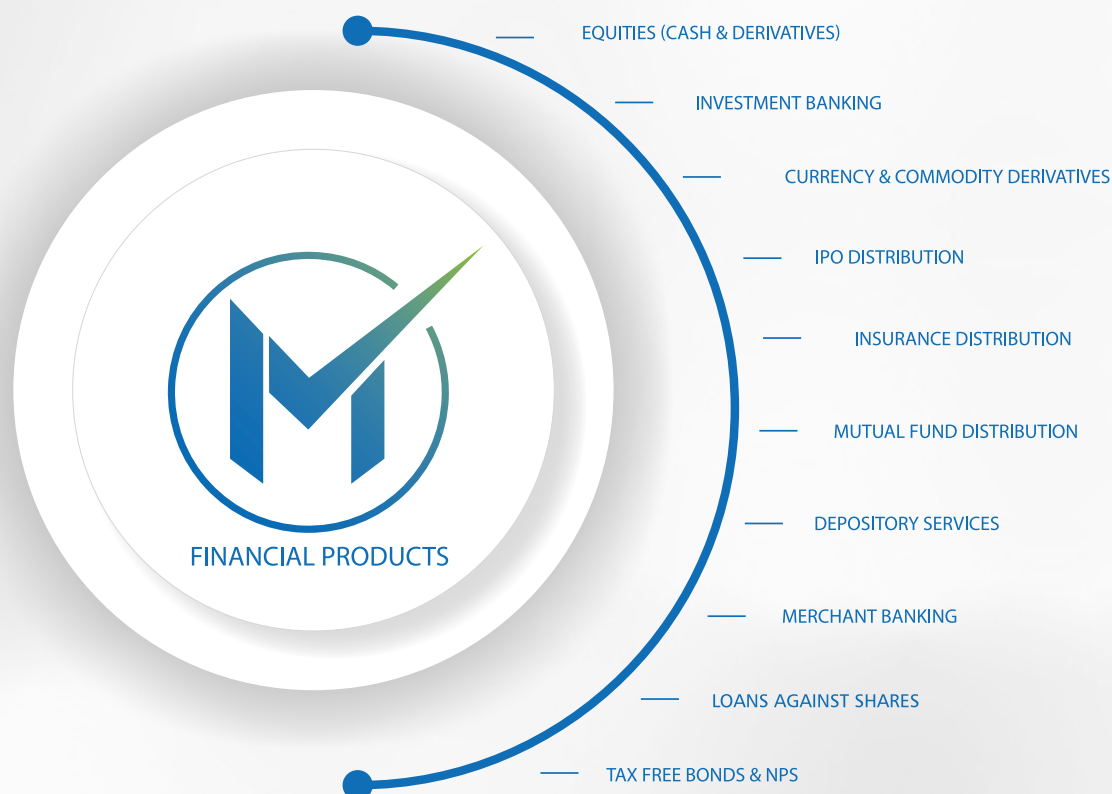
FINANCIAL PRODUCTS

EQUITIES (CASH & DERIVATIVES)

INVESTMENT BANKING

CURRENCY & COMMODITY DERIVATIVES

IPO DISTRIBUTION

INSURANCE DISTRIBUTION

MUTUAL FUND DISTRIBUTION

DEPOSITORY SERVICES

MERCHANT BANKING

LOANS AGAINST SHARES

TAX FREE BONDS & NPS